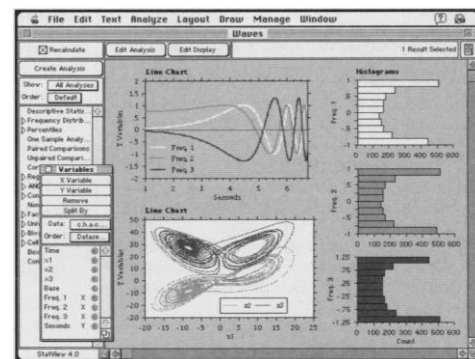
File Edit Text Analyze Layout Draw Manage Window

Waves

Recalculate

Edit Analysis

Edit Display

1 Result Selected

Create Analysis

Show: All Analyses

Order: Default

Descriptive Statis...
Frequency Distrib...
Percentiles
One Sample Analy...
Paired Comparisons
Unpaired Compari...

Variables

X Variable

Y Variable

Remove

Split By

Data: c.h.a.o...

Order: Datafile

Time
x1
x2
x3
Base
Freq. 1 X
Freq. 2 X
Freq. 3 X
Seconds Y

StatView 4.0

Line Chart

Y Variables

Freq. 1
Freq. 2
Freq. 3

1 2 3 4 5 6

Seconds

Line Chart

Y Variables

x2 x3

-20 -15 -10 -5 0 5 10 15 20 25

x1

Histograms

Freq. 1

0 100 200 300 400 500

Freq. 2

0 100 200 300 400 500

Freq. 3

1.25
1
.75
.5
.25
0
-.25
-.5
-.75
-1
-1.25

0 100 200 300 400 500 600

Count